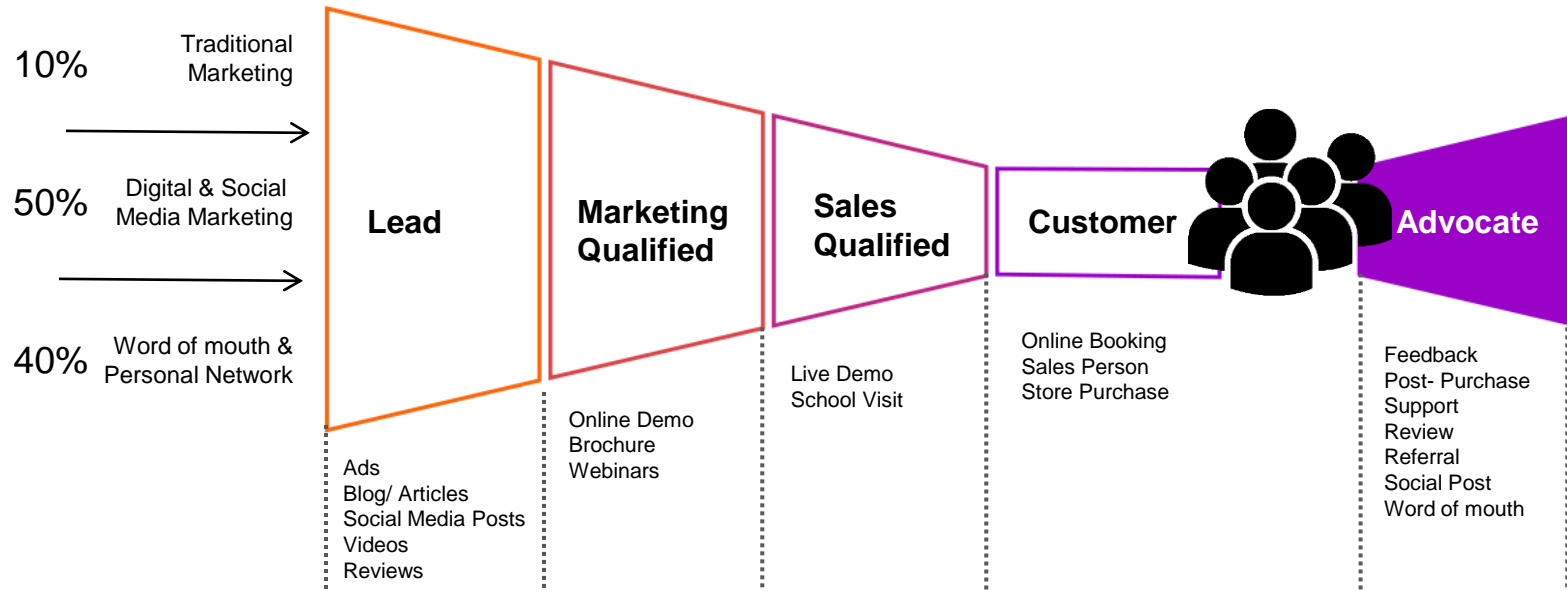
10% Traditional Marketing

50% Digital & Social Media Marketing

40% Word of mouth & Personal Network

Lead

Ads
Blog/ Articles
Social Media Posts
Videos
Reviews

Marketing Qualified

Online Demo
Brochure
Webinars

Sales Qualified

Live Demo
School Visit

Customer

Online Booking
Sales Person
Store Purchase

Advocate

Feedback
Post- Purchase
Support
Review
Referral
Social Post
Word of mouth